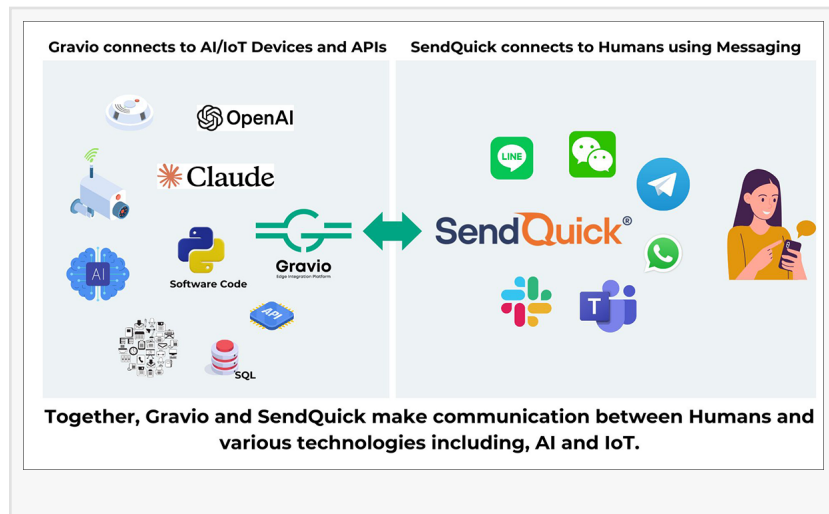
Gravio connects to AI/IoT Devices and APIs

SendQuick connects to Humans using Messaging

OpenAI

Claude

AI

Software Code

API

SQL

Gravio
Edge Integration Platform

LINE

SendQuick®

Together, Gravio and SendQuick make communication between Humans and various technologies including, AI and IoT.